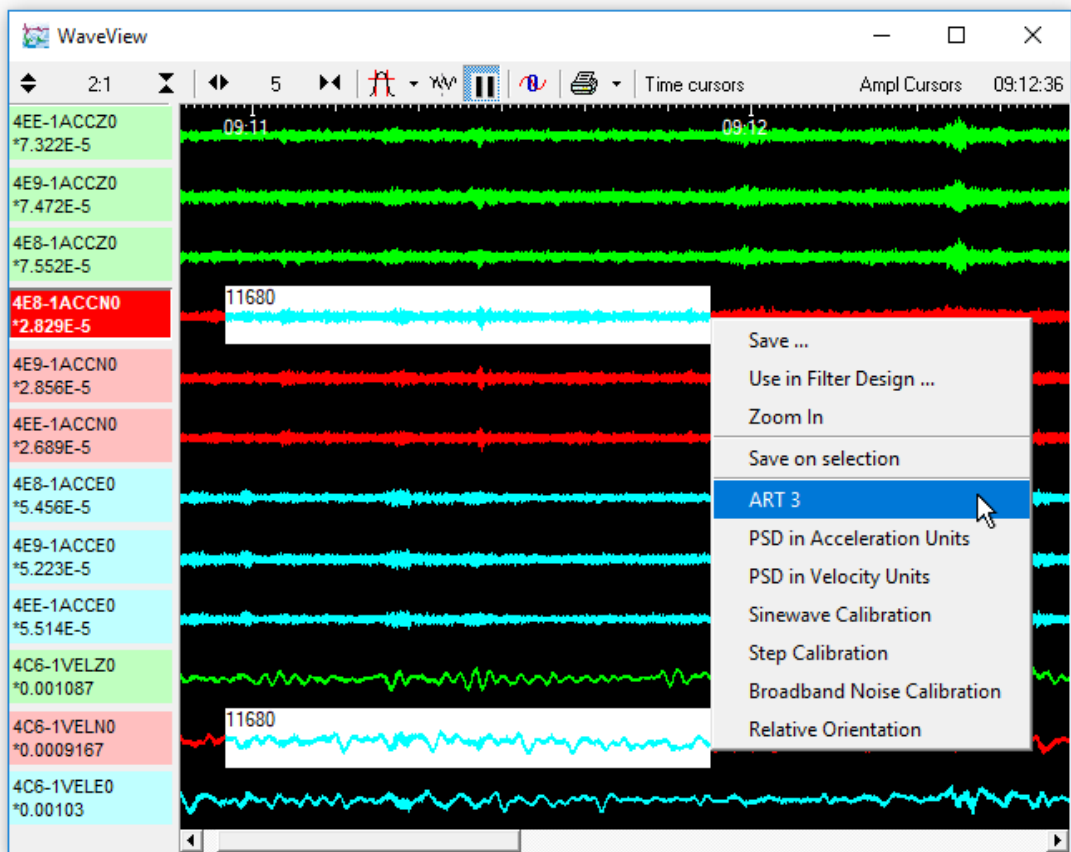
WaveView

2:1 5 Time cursors Ampl Cursors 09:12:36

4EE-1ACCZ0
*7.322E-5

4E9-1ACCZ0
*7.472E-5

4E8-1ACCZ0
*7.552E-5

4E8-1ACCN0
*2.829E-5

4E9-1ACCN0
*2.856E-5

4EE-1ACCN0
*2.689E-5

4E8-1ACCE0
*5.456E-5

4E9-1ACCE0
*5.223E-5

4EE-1ACCE0
*5.514E-5

4C6-1VELZ0
*0.001087

4C6-1VELN0
*0.0009167

4C6-1VELE0
*0.00103

09:11

09:12

11680

11680

Save ...
Use in Filter Design ...
Zoom In
Save on selection
ART 3
PSD in Acceleration Units
PSD in Velocity Units
Sinewave Calibration
Step Calibration
Broadband Noise Calibration
Relative Orientation